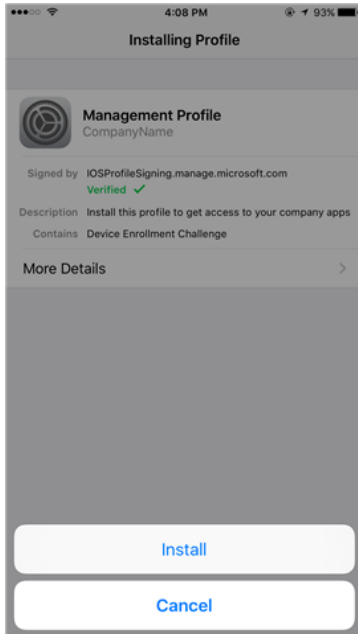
●●●○○ 4:08 PM 93%

Installing Profile

Management Profile
CompanyName

Signed by IOSProfileSigning.manage.microsoft.com
Verified ✓

Description Install this profile to get access to your company apps

Contains Device Enrollment Challenge

More Details

Install

Cancel